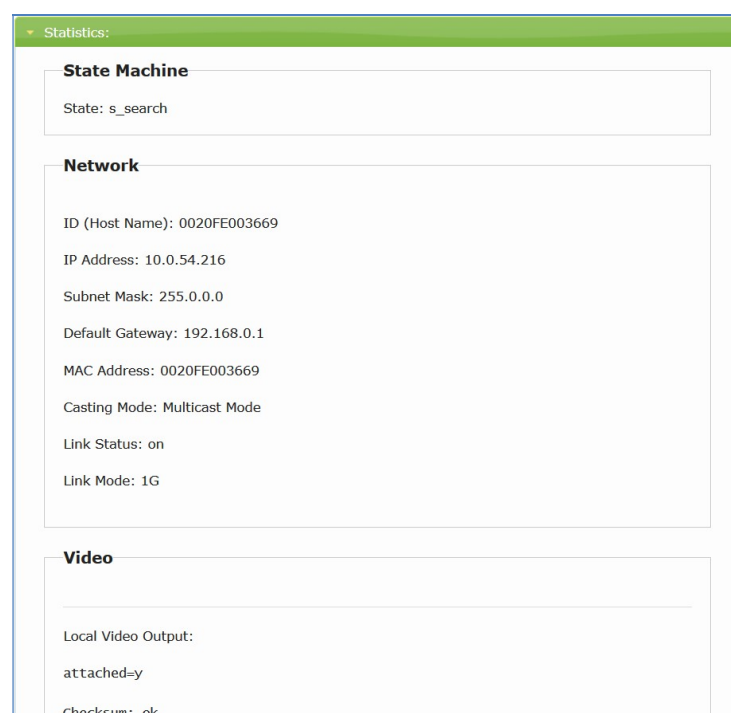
Statistics:

State Machine

State: s_search

Network

ID (Host Name): 0020FE003669

IP Address: 10.0.54.216

Subnet Mask: 255.0.0.0

Default Gateway: 192.168.0.1

MAC Address: 0020FE003669

Casting Mode: Multicast Mode

Link Status: on

Link Mode: 1G

Video

Local Video Output:

attached=y

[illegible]